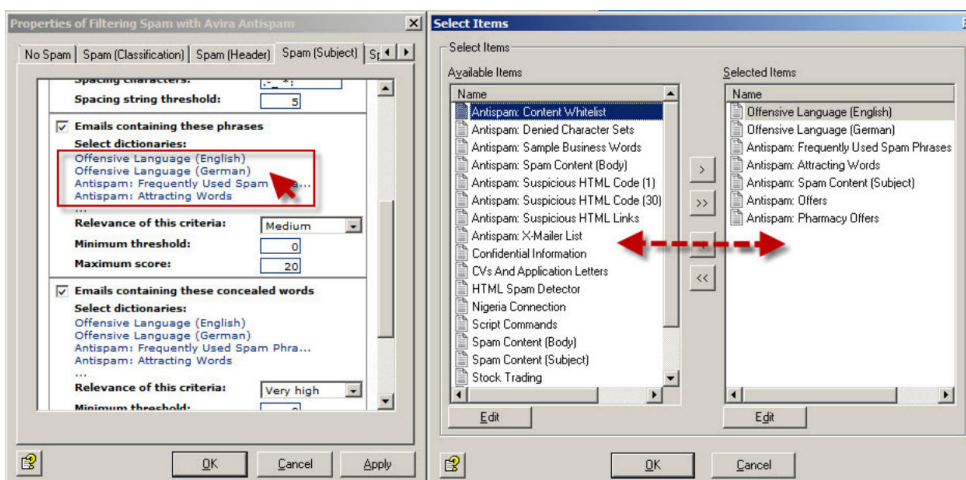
Properties of Filtering Spam with Avira Antispam

No Spam | Spam (Classification) | Spam (Header) | Spam (Subject) | S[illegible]

Spacing characters:
Spacing string threshold: 5

Emails containing these phrases
Select dictionaries:
Offensive Language (English)
Offensive Language (German)
Antispam: Frequently Used Spam ...
Antispam: Attracting Words
...
Relevance of this criteria: Medium
Minimum threshold: 0
Maximum score: 20

Emails containing these concealed words
Select dictionaries:
Offensive Language (English)
Offensive Language (German)
Antispam: Frequently Used Spam Phra...
Antispam: Attracting Words
...
Relevance of this criteria: Very high
Minimum threshold: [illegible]

OK | Cancel | Apply

Select Items

Select Items

Available Items
Name
Antispam: Content Whitelist
Antispam: Denied Character Sets
Antispam: Sample Business Words
Antispam: Spam Content (Body)
Antispam: Suspicious HTML Code (1)
Antispam: Suspicious HTML Code (30)
Antispam: Suspicious HTML Links
Antispam: X-Mailer List
Confidential Information
CVs And Application Letters
HTML Spam Detector
Nigeria Connection
Script Commands
Spam Content (Body)
Spam Content (Subject)
Stock Trading

Edit

>
>>
<<

Selected Items
Name
Offensive Language (English)
Offensive Language (German)
Antispam: Frequently Used Spam Phrases
Antispam: Attracting Words
Antispam: Spam Content (Subject)
Antispam: Offers
Antispam: Pharmacy Offers

Edit

OK | Cancel